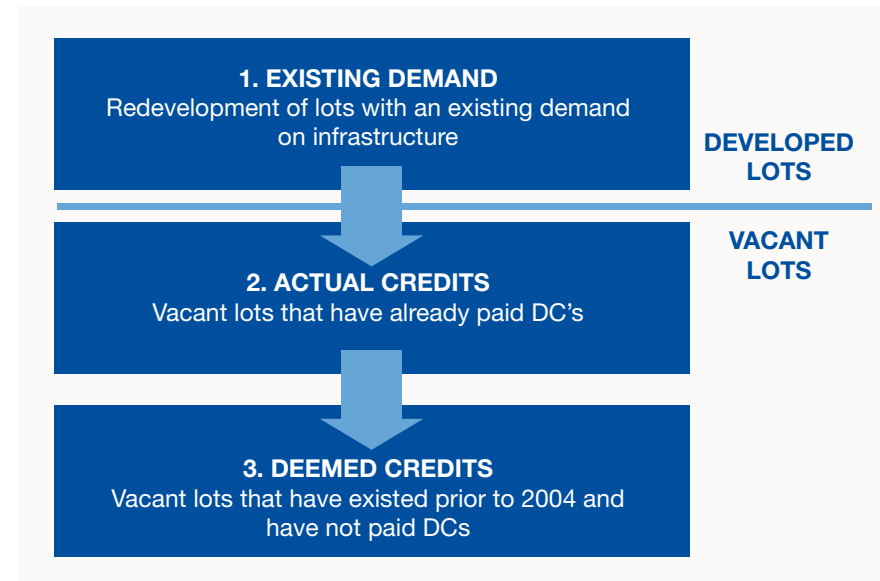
1. EXISTING DEMAND
Redevelopment of lots with an existing demand on infrastructure

DEVELOPED LOTS

VACANT LOTS

2. ACTUAL CREDITS
Vacant lots that have already paid DC’s

3. DEEMED CREDITS
Vacant lots that have existed prior to 2004 and have not paid DCs